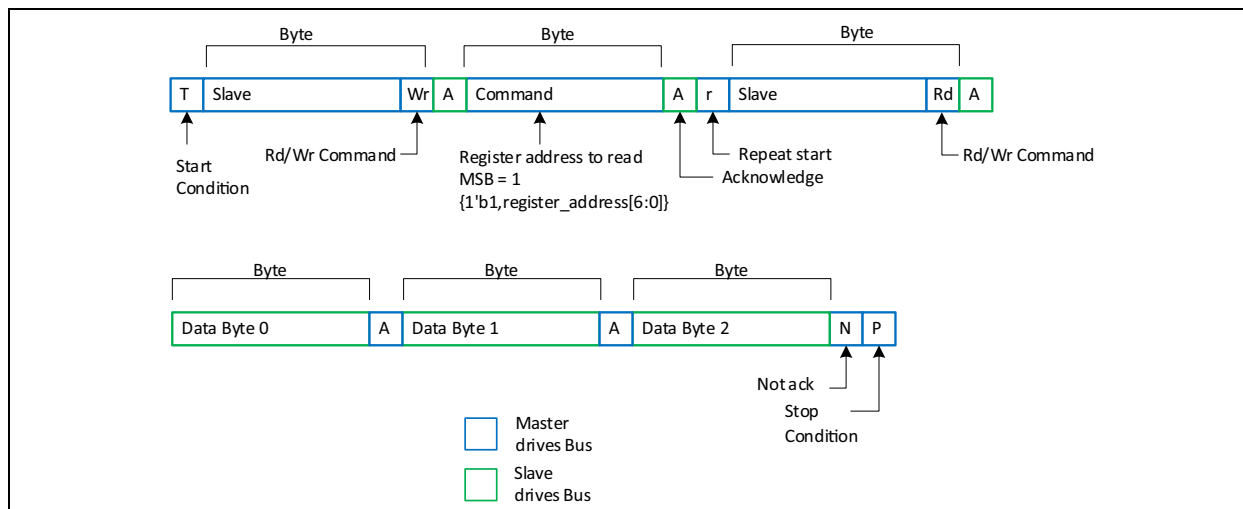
Byte
Byte
Byte

T Slave Wr A Command A r Slave Rd A

Start Condition
Rd/Wr Command
Register address to read MSB = 1 {1'b1,register_address[6:0]}
Repeat start
Acknowledge
Rd/Wr Command

Byte
Byte
Byte

Data Byte 0 A Data Byte 1 A Data Byte 2 N P

Not ack
Stop Condition

Master drives Bus
Slave drives Bus